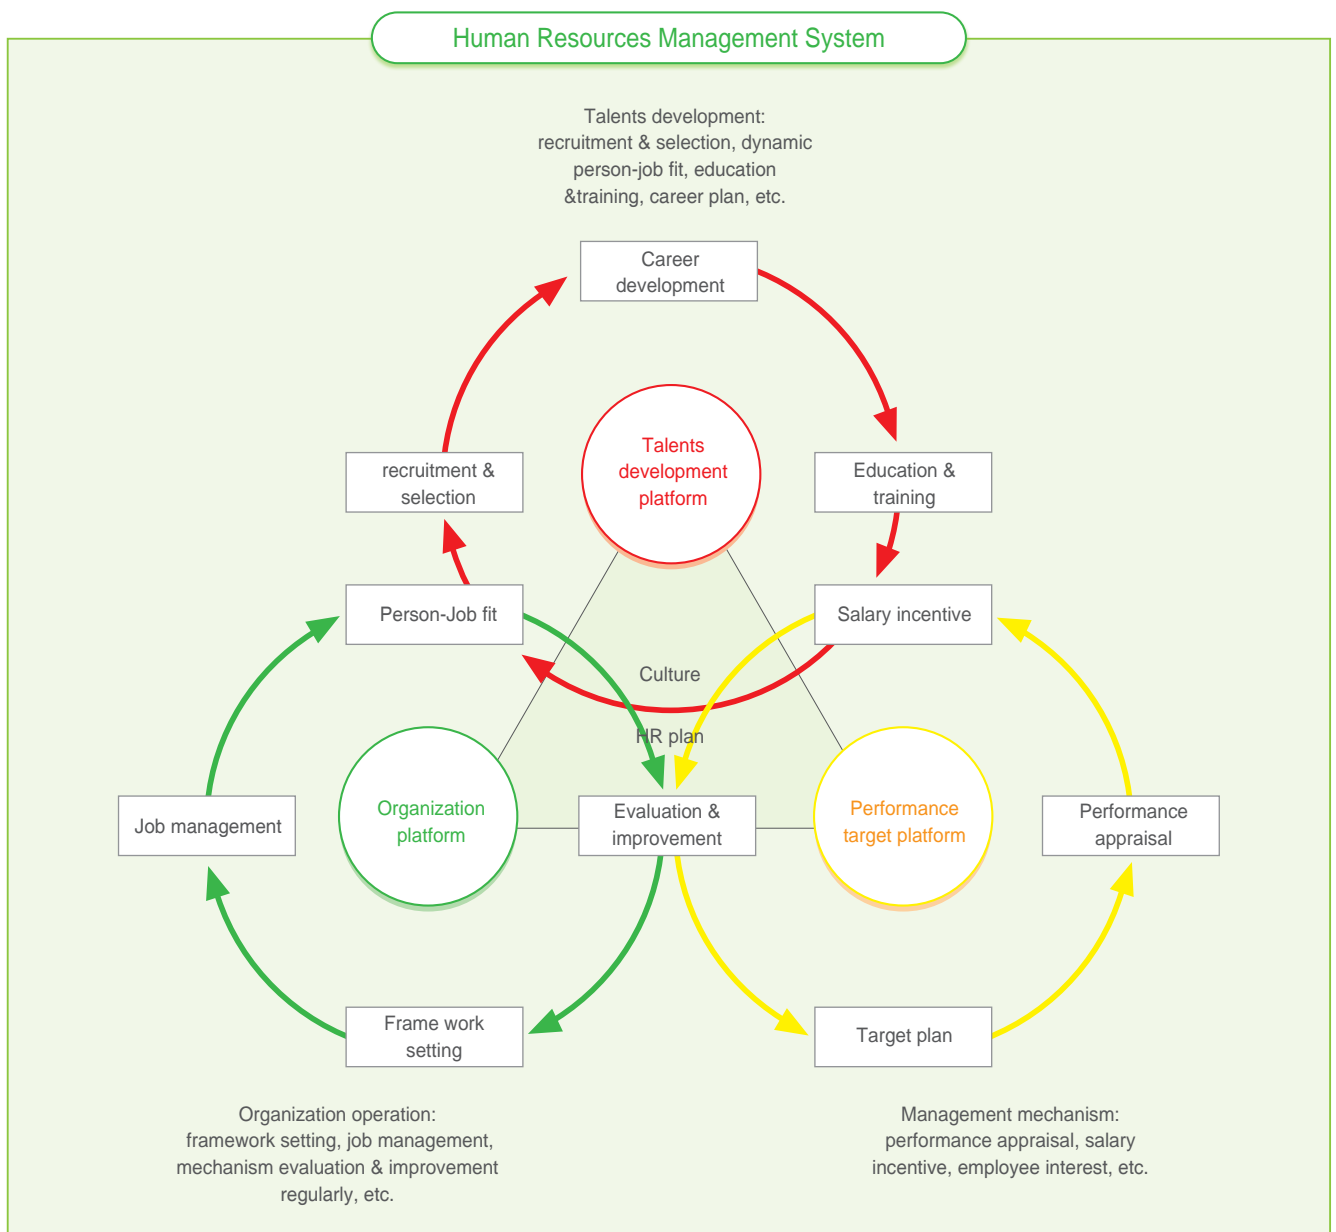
Human Resources Management System

Talents development: recruitment & selection, dynamic person-job fit, education &training, career plan, etc.

Career development

recruitment & selection

Talents development platform

Education & training

Person-Job fit

Salary incentive

Culture

HR plan

Job management

Organization platform

Evaluation & improvement

Performance target platform

Performance appraisal

Frame work setting

Target plan

Organization operation: framework setting, job management, mechanism evaluation & improvement regularly, etc.

Management mechanism: performance appraisal, salary incentive, employee interest, etc.